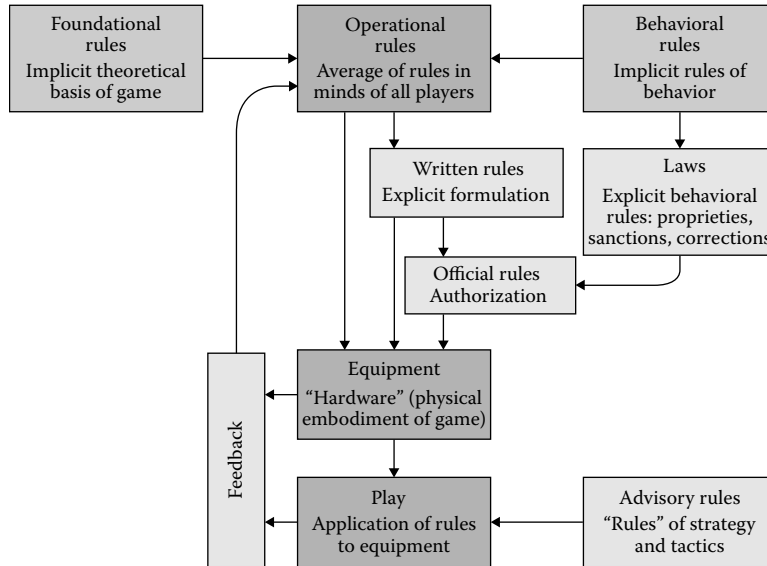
Foundational rules
Implicit theoretical basis of game

Operational rules
Average of rules in minds of all players

Behavioral rules
Implicit rules of behavior

Written rules
Explicit formulation

Laws
Explicit behavioral rules: proprieties, sanctions, corrections

Official rules
Authorization

Equipment
"Hardware" (physical embodiment of game)

Feedback

Play
Application of rules to equipment

Advisory rules
"Rules" of strategy and tactics